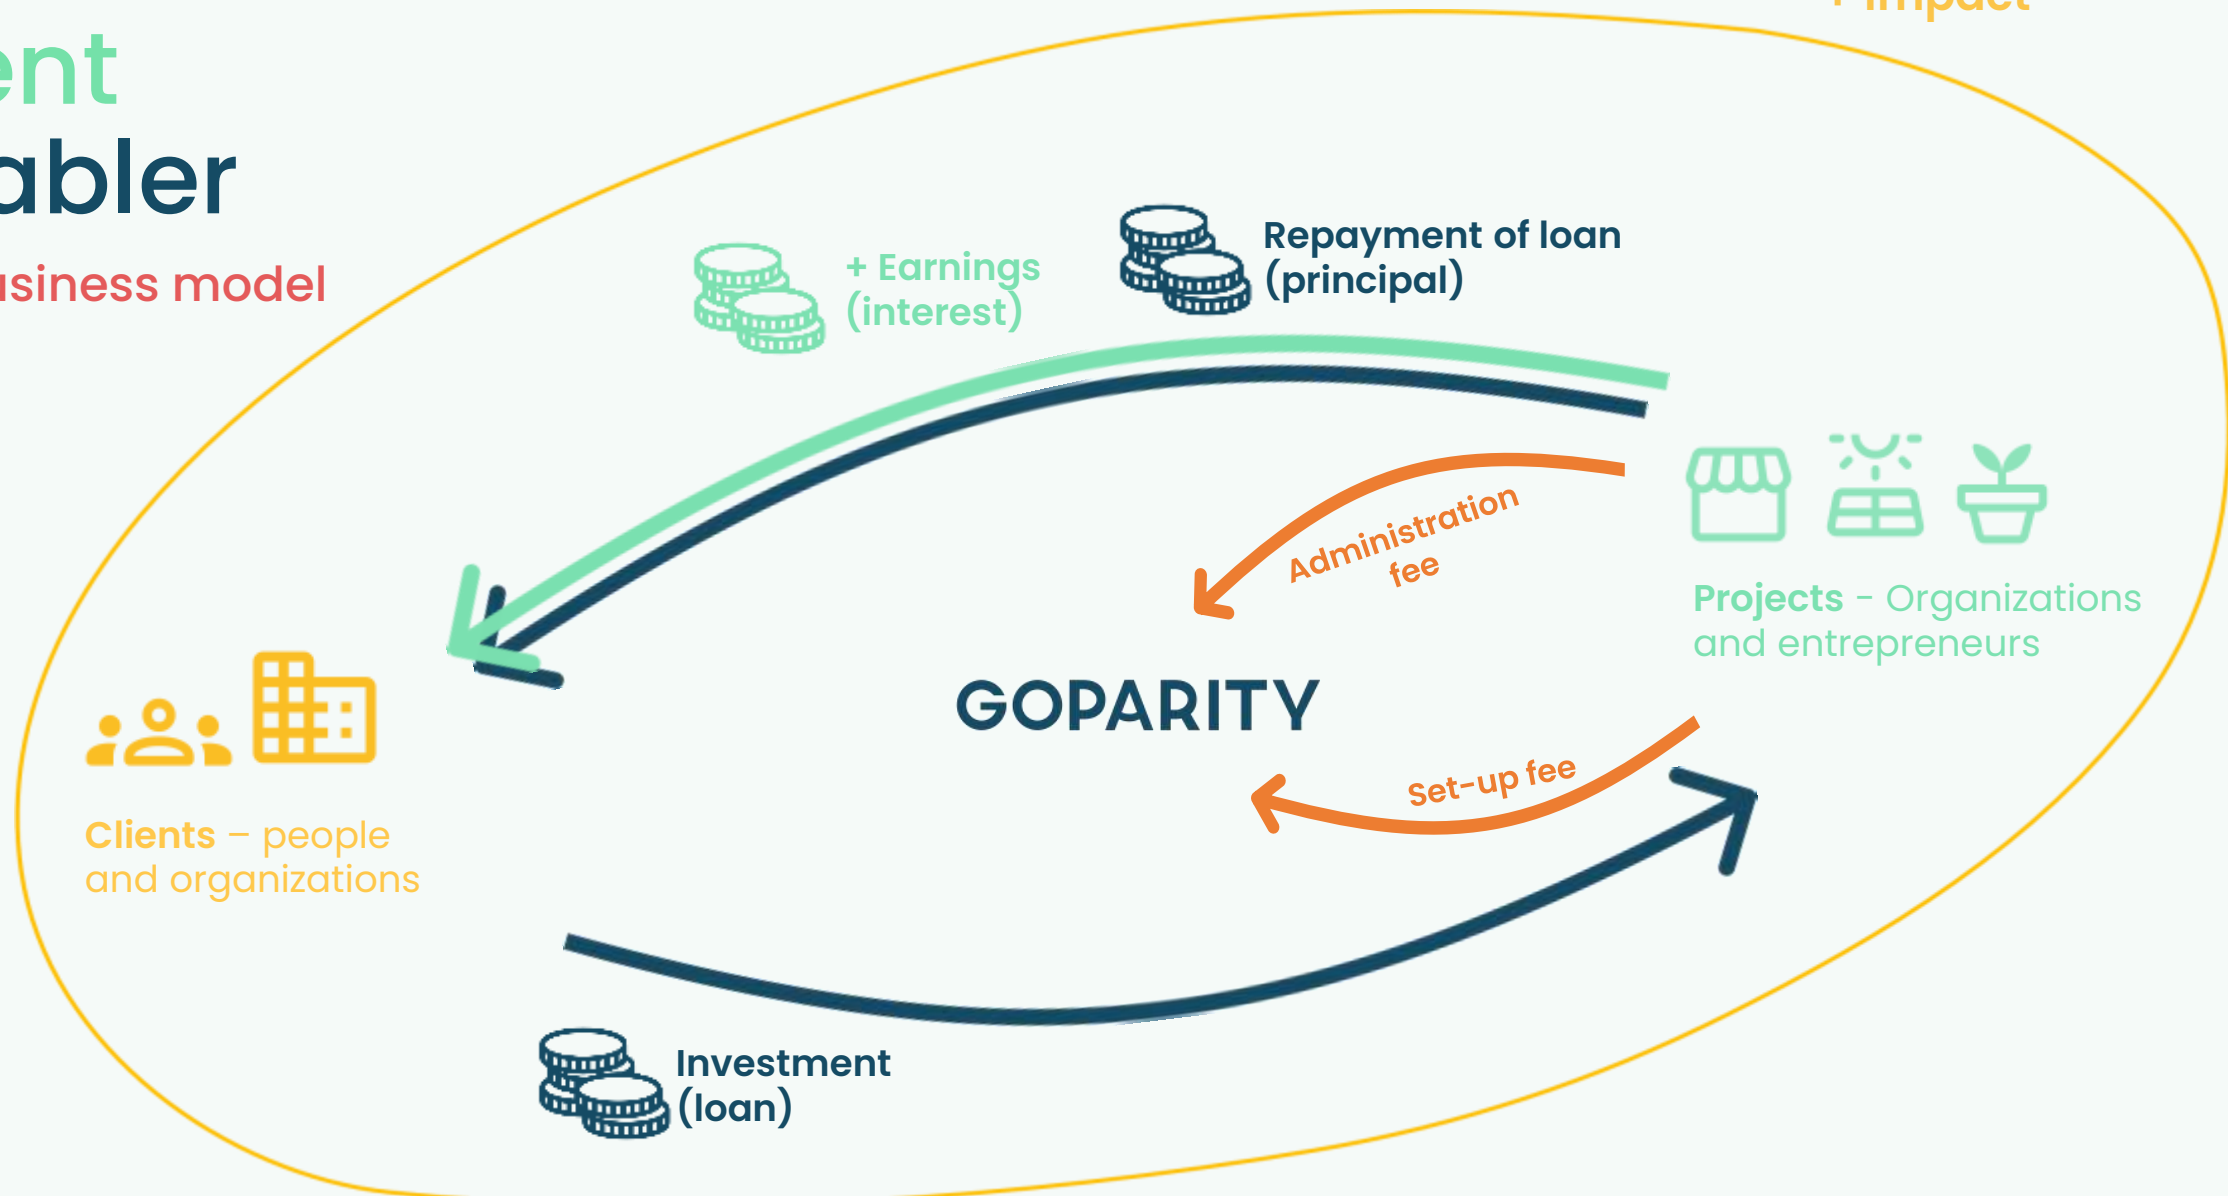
ent
abler
usiness model

+ Impact

+ Earnings
(interest)

Repayment of loan
(principal)

Administration
fee

Projects - Organizations
and entrepreneurs

GOPARITY

Clients – people
and organizations

Set-up fee

Investment
(loan)